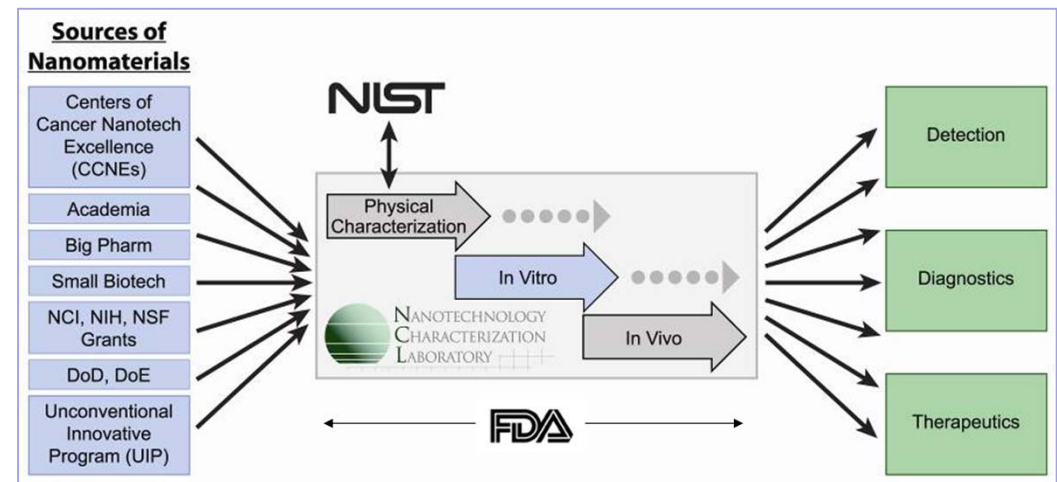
Sources of Nanomaterials

Centers of Cancer Nanotech Excellence (CCNEs)

Academia

Big Pharm

Small Biotech

NCI, NIH, NSF Grants

DoD, DoE

Unconventional Innovative Program (UIP)

NIST

Physical Characterization

In Vitro

In Vivo

NANOTECHNOLOGY CHARACTERIZATION LABORATORY

FDA

Detection

Diagnostics

Therapeutics